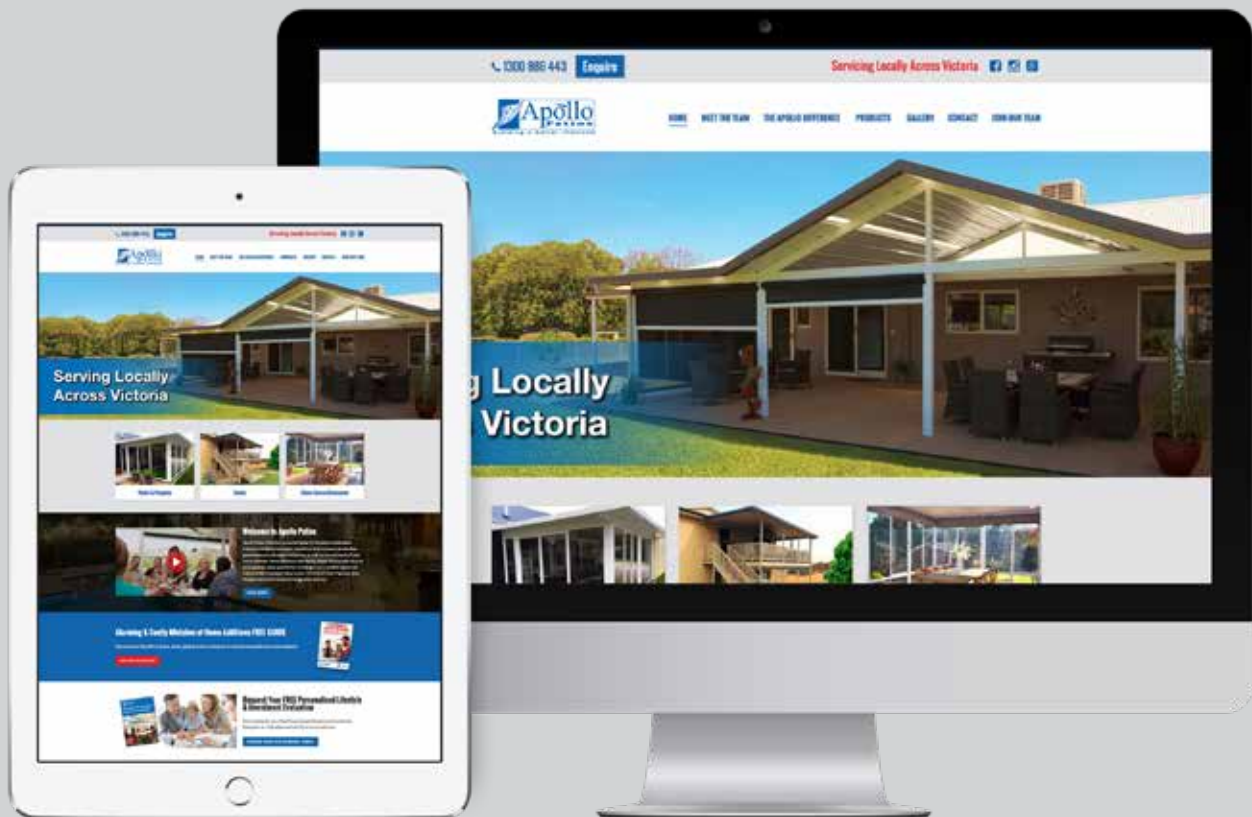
1300 986 443 Enquire

Servicing Locally Across Victoria

Apollo Patios

HOME MEET THE TEAM THE APOLLO DIFFERENCE PRODUCTS GALLERY CONTACT JOIN OUR TEAM

g Locally Victoria

Enquire

Serving Locally Across Victoria

Welcome to Apollo Patios

Alarming & Costly Mistakes of Home Additions FREE GUIDE

Request Your FREE Personalised Lifestyle & Investment Evaluation